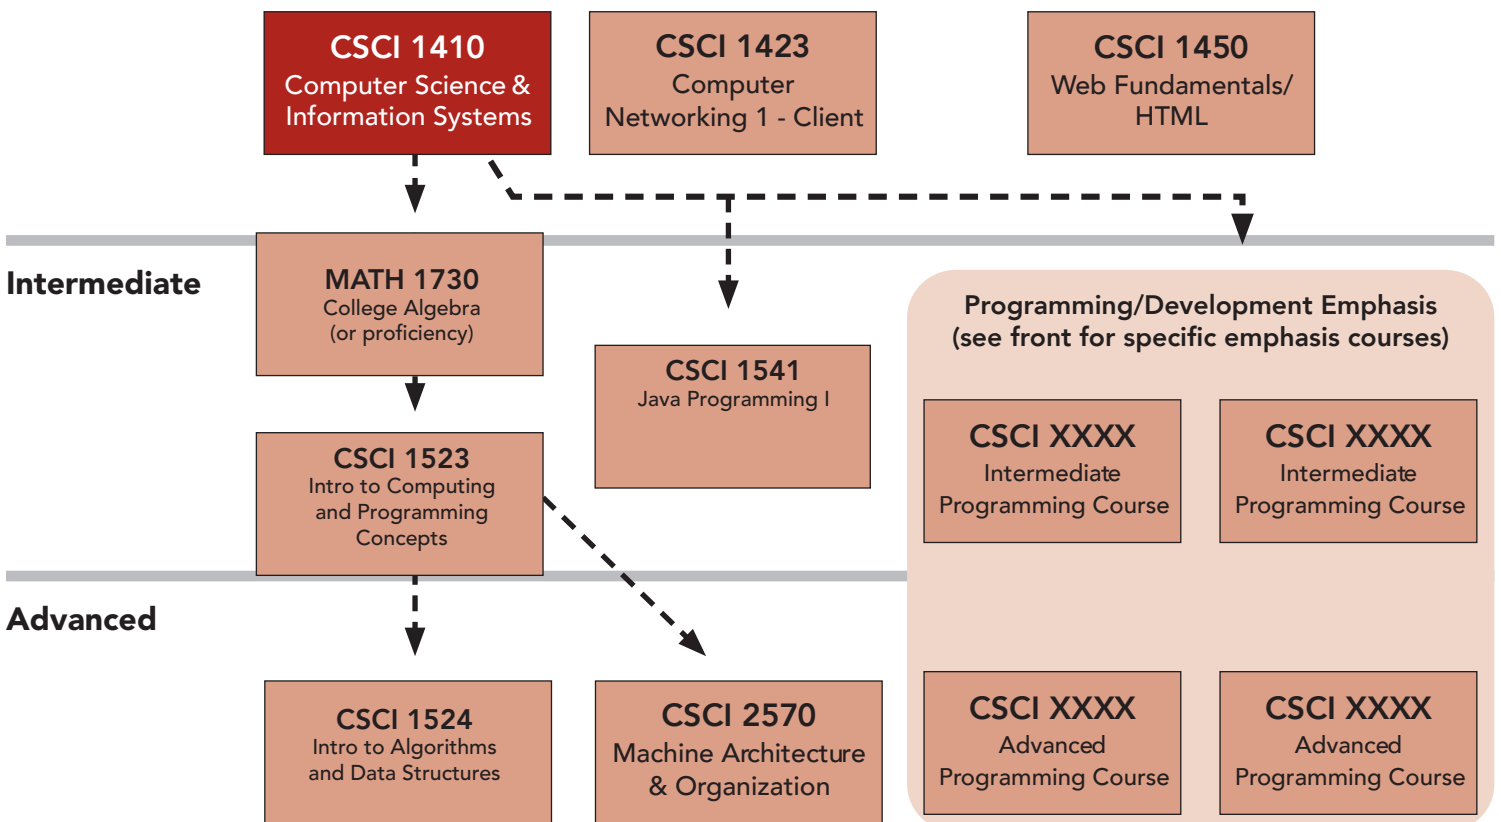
CSCI 1410
Computer Science & Information Systems

CSCI 1423
Computer Networking 1 - Client

CSCI 1450
Web Fundamentals/ HTML

Intermediate

MATH 1730
College Algebra
(or proficiency)

CSCI 1541
Java Programming I

Programming/Development Emphasis
(see front for specific emphasis courses)

CSCI XXXX
Intermediate Programming Course

CSCI XXXX
Intermediate Programming Course

CSCI 1523
Intro to Computing and Programming Concepts

Advanced

CSCI 1524
Intro to Algorithms and Data Structures

CSCI 2570
Machine Architecture & Organization

CSCI XXXX
Advanced Programming Course

CSCI XXXX
Advanced Programming Course